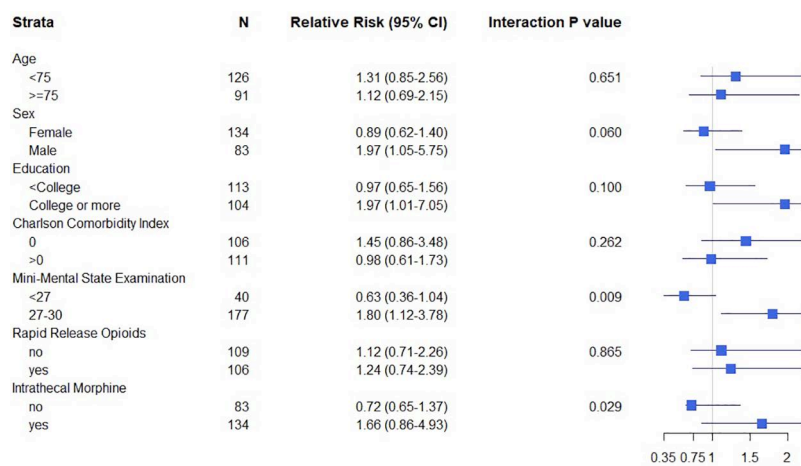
| Strata | N | Relative Risk (95% CI) | Interaction P value |
|---|---|---|---|
| Age | | | |
| <75 | 126 | 1.31 (0.85-2.56) | 0.651 |
| >=75 | 91 | 1.12 (0.69-2.15) | |
| Sex | | | |
| Female | 134 | 0.89 (0.62-1.40) | 0.060 |
| Male | 83 | 1.97 (1.05-5.75) | |
| Education | | | |
| <College | 113 | 0.97 (0.65-1.56) | 0.100 |
| College or more | 104 | 1.97 (1.01-7.05) | |
| Charlson Comorbidity Index | | | |
| 0 | 106 | 1.45 (0.86-3.48) | 0.262 |
| >0 | 111 | 0.98 (0.61-1.73) | |
| Mini-Mental State Examination | | | |
| <27 | 40 | 0.63 (0.36-1.04) | 0.009 |
| 27-30 | 177 | 1.80 (1.12-3.78) | |
| Rapid Release Opioids | | | |
| no | 109 | 1.12 (0.71-2.26) | 0.865 |
| yes | 106 | 1.24 (0.74-2.39) | |
| Intrathecal Morphine | | | |
| no | 83 | 0.72 (0.65-1.37) | 0.029 |
| yes | 134 | 1.66 (0.86-4.93) | |

0.35 0.75 1 1.5 2